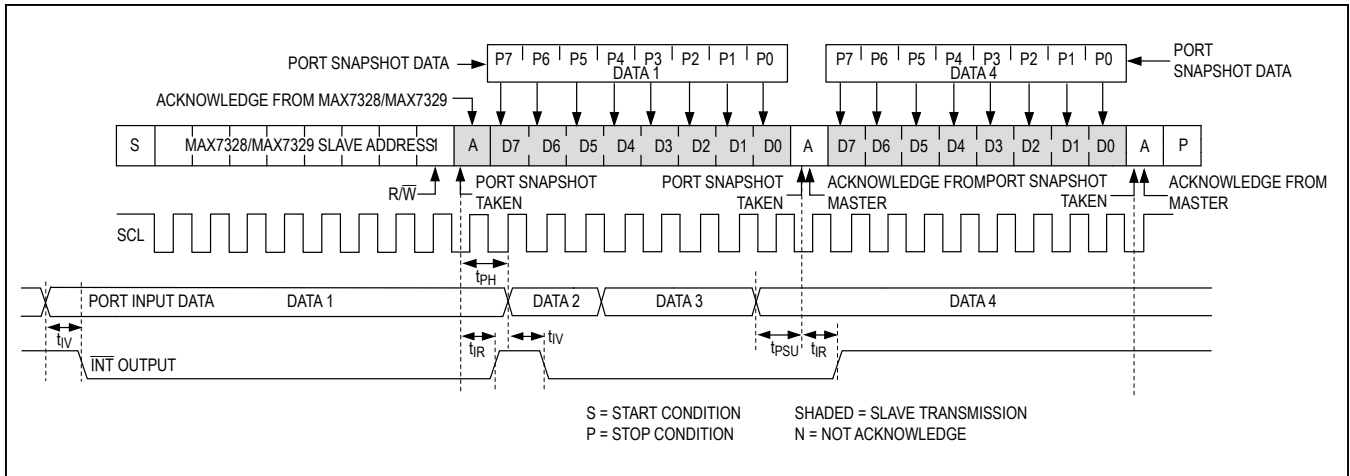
PORT SNAPSHOT DATA

| P7 | P6 | P5 | P4 | P3 | P2 | P1 | P0 |

DATA 1

| P7 | P6 | P5 | P4 | P3 | P2 | P1 | P0 |

DATA 4

PORT SNAPSHOT DATA

ACKNOWLEDGE FROM MAX7328/MAX7329

| S | MAX7328/MAX7329 SLAVE ADDRESS | 1 | A | D7 | D6 | D5 | D4 | D3 | D2 | D1 | D0 | A | D7 | D6 | D5 | D4 | D3 | D2 | D1 | D0 | A | P |

R/$\overline{W}$

PORT SNAPSHOT TAKEN

PORT SNAPSHOT TAKEN

ACKNOWLEDGE FROM MASTER

PORT SNAPSHOT TAKEN

ACKNOWLEDGE FROM MASTER

SCL

$t_{PH}$

PORT INPUT DATA

DATA 1

DATA 2

DATA 3

DATA 4

$t_{IV}$

$t_{IR}$

$t_{IV}$

$t_{PSU}$

$t_{IR}$

$\overline{INT}$ OUTPUT

S = START CONDITION
P = STOP CONDITION

SHADED = SLAVE TRANSMISSION
N = NOT ACKNOWLEDGE